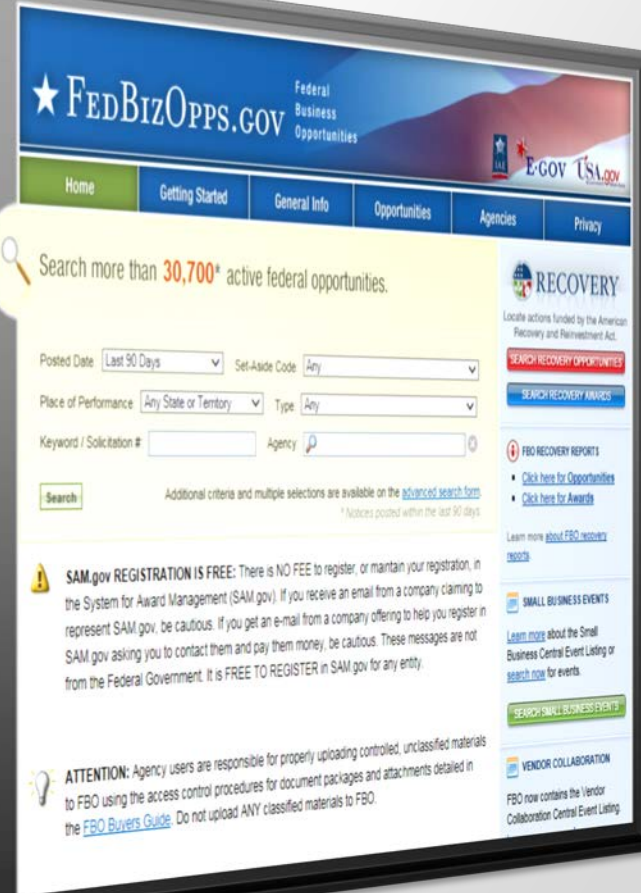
★ FedBizOpps.gov Federal Business Opportunities

E-GOV USA.gov

Home | Getting Started | General Info | Opportunities | Agencies | Privacy

Search more than 30,700* active federal opportunities.

Posted Date: Last 90 Days
Set-Aside Code: Any
Place of Performance: Any State or Territory
Type: Any
Keyword / Solicitation #:
Agency:

Search

Additional criteria and multiple selections are available on the advanced search form.

* Notices posted within the last 90 days

SAM.gov REGISTRATION IS FREE: There is NO FEE to register, or maintain your registration, in the System for Award Management (SAM.gov). If you receive an email from a company claiming to represent SAM.gov, be cautious. If you get an e-mail from a company offering to help you register in SAM.gov asking you to contact them and pay them money, be cautious. These messages are not from the Federal Government. It is FREE TO REGISTER in SAM.gov for any entity.

ATTENTION: Agency users are responsible for properly uploading controlled, unclassified materials to FBO using the access control procedures for document packages and attachments detailed in the FBO Buyers Guide. Do not upload ANY classified materials to FBO.

RECOVERY

Locate actions funded by the American Recovery and Reinvestment Act.

SEARCH RECOVERY OPPORTUNITIES

SEARCH RECOVERY AWARDS

FBO RECOVERY REPORTS

• Click here for Opportunities
• Click here for Awards

Learn more about FBO recovery reports.

SMALL BUSINESS EVENTS

Learn more about the Small Business Central Event Listing or search now for events.

SEARCH SMALL BUSINESS EVENTS

VENDOR COLLABORATION

FBO now contains the Vendor Collaboration Central Event Listing.